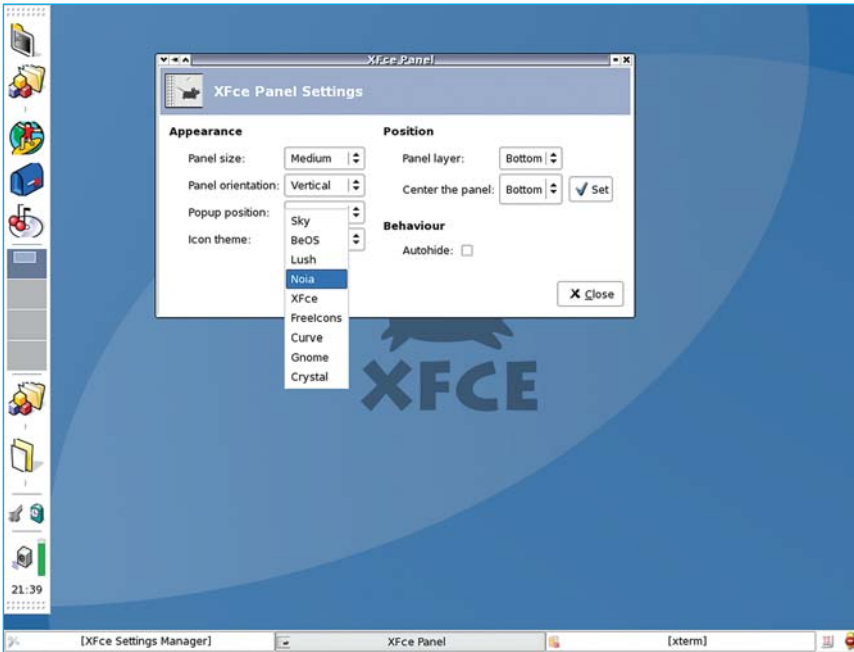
XFce Panel

XFce Panel Settings

Appearance

Panel size: Medium

Panel orientation: Vertical

Popup position:

Icon theme:

Sky
BeOS
Lush
Noia
XFce
FreeIcons
Curve
Gnome
Crystal

Position

Panel layer: Bottom

Center the panel: Bottom Set

Behaviour

Autohide:

Close

XFCE

21:39

[XFce Settings Manager]

XFce Panel

[xterm]